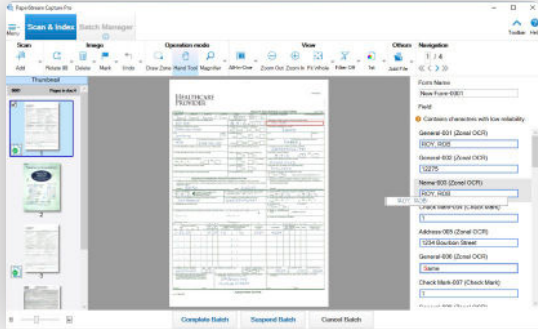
PaperStream Capture Pro

Menu Scan & Index Batch Manager Toolbar Help

Scan Image Operation mode View Others Navigation

Add Rotate 90 Delete Mark Undo Draw Zone Hand Tool Magnifier All-in-One Zoom Out Zoom In Fit Whole Filter Off Set Add File 1 / 4

Thumbnail

Pages in stack

2

3

HEALTHCARE PROVIDER

Form Name

New Form-0001

Field

Contains characters with low reliability

General-001 (Zonal OCR)

ROY, ROB

General-002 (Zonal OCR)

12275

Name-003 (Zonal OCR)

ROY, ROB

ROY, ROB

Check Mark-004 (Check Mark)

1

Address-005 (Zonal OCR)

1234 Bourbon Street

General-006 (Zonal OCR)

Same

Check Mark-007 (Check Mark)

1

Complete Batch Suspend Batch Cancel Batch